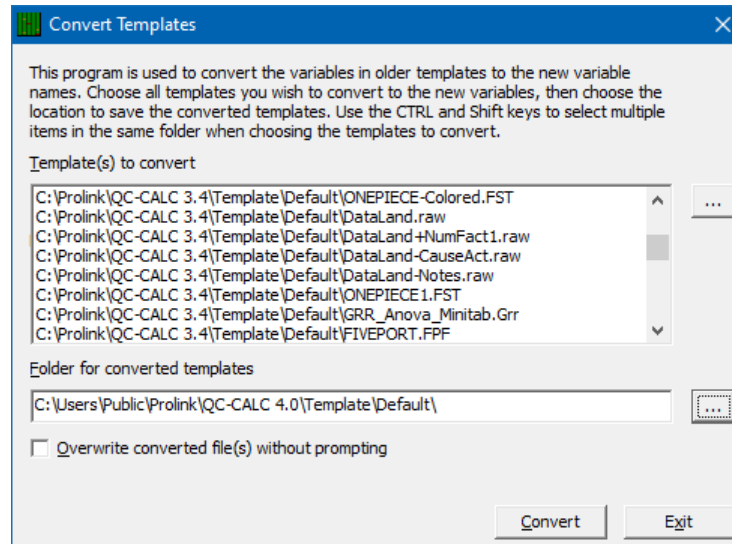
Convert Templates

This program is used to convert the variables in older templates to the new variable names. Choose all templates you wish to convert to the new variables, then choose the location to save the converted templates. Use the CTRL and Shift keys to select multiple items in the same folder when choosing the templates to convert.

Template(s) to convert

C:\Prolink\QC-CALC 3.4\Template\Default\ONEPIECE-Colored.FST
C:\Prolink\QC-CALC 3.4\Template\Default\DataLand.raw
C:\Prolink\QC-CALC 3.4\Template\Default\DataLand+NumFact1.raw
C:\Prolink\QC-CALC 3.4\Template\Default\DataLand-CauseAct.raw
C:\Prolink\QC-CALC 3.4\Template\Default\DataLand-Notes.raw
C:\Prolink\QC-CALC 3.4\Template\Default\ONEPIECE1.FST
C:\Prolink\QC-CALC 3.4\Template\Default\GRR_Anova_Minitab.Grr
C:\Prolink\QC-CALC 3.4\Template\Default\FIVEPORT.FPF

...

Folder for converted templates

C:\Users\Public\Prolink\QC-CALC 4.0\Template\Default\

...

Overwrite converted file(s) without prompting

Convert

Exit